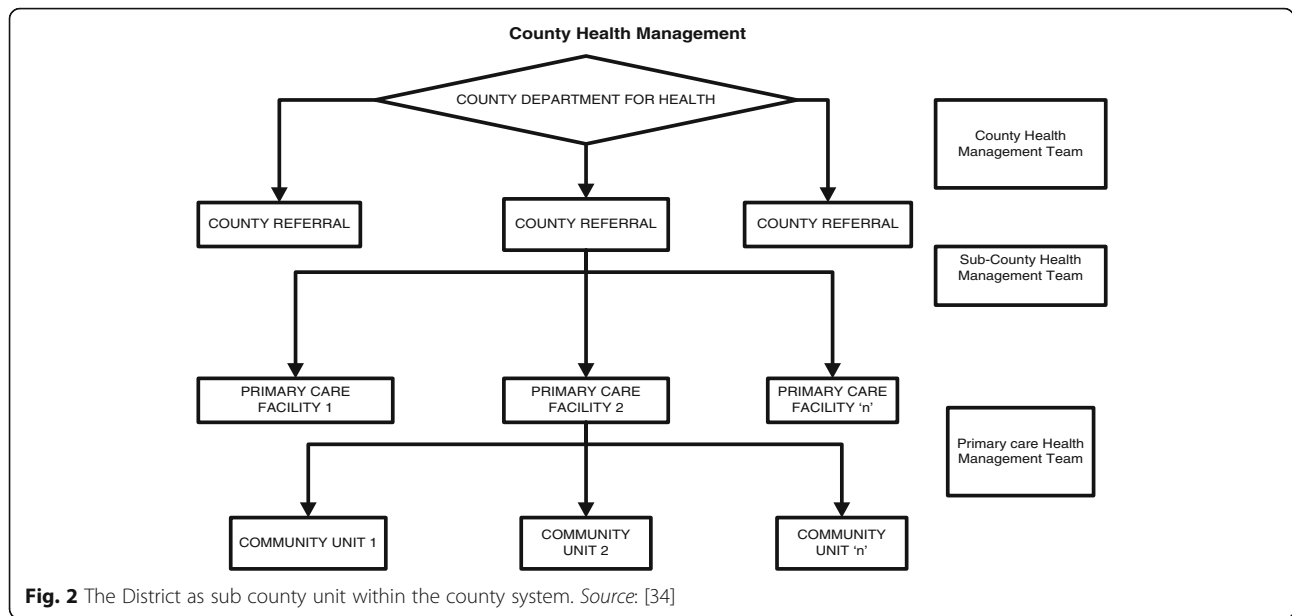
County Health Management

COUNTY DEPARTMENT FOR HEALTH

County Health Management Team

COUNTY REFERRAL

COUNTY REFERRAL

COUNTY REFERRAL

Sub-County Health Management Team

PRIMARY CARE FACILITY 1

PRIMARY CARE FACILITY 2

PRIMARY CARE FACILITY 'n'

Primary care Health Management Team

COMMUNITY UNIT 1

COMMUNITY UNIT 2

COMMUNITY UNIT 'n'

Fig. 2 The District as sub county unit within the county system. Source: [34]